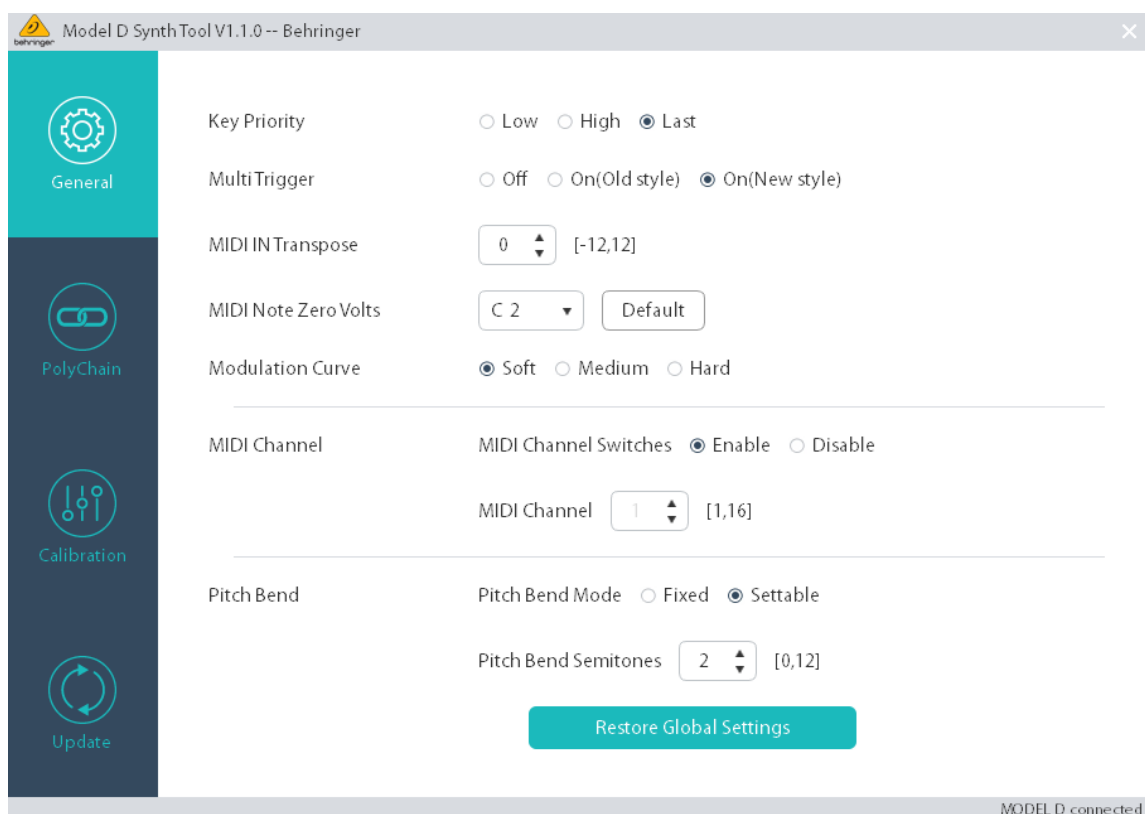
behringer Model D Synth Tool V1.1.0 -- Behringer

General

PolyChain

Calibration

Update

Key Priority ○ Low ○ High ◉ Last

Multi Trigger ○ Off ○ On(Old style) ◉ On(New style)

MIDI IN Transpose 0 [-12,12]

MIDI Note Zero Volts C 2 Default

Modulation Curve ◉ Soft ○ Medium ○ Hard

MIDI Channel MIDI Channel Switches ◉ Enable ○ Disable

MIDI Channel 1 [1,16]

Pitch Bend Pitch Bend Mode ○ Fixed ◉ Settable

Pitch Bend Semitones 2 [0,12]

Restore Global Settings

MODEL D connected